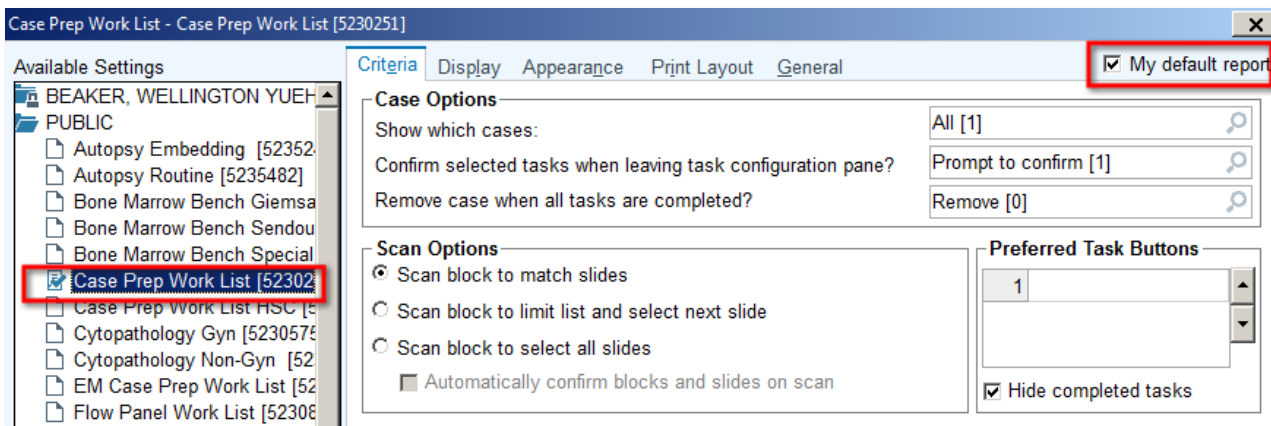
Case Prep Work List - Case Prep Work List [5230251]

Available Settings

BEAKER, WELLINGTON YUEH
PUBLIC
Autopsy Embedding [52352
Autopsy Routine [5235482]
Bone Marrow Bench Giemsa
Bone Marrow Bench Sendou
Bone Marrow Bench Special
Case Prep Work List [52302
Case Prep Work List HSC [5
Cytopathology Gyn [5230575
Cytopathology Non-Gyn [52
EM Case Prep Work List [52
Flow Panel Work List [52308

Criteria Display Appearance Print Layout General

My default report

Case Options
Show which cases: All [1]
Confirm selected tasks when leaving task configuration pane? Prompt to confirm [1]
Remove case when all tasks are completed? Remove [0]

Scan Options
Scan block to match slides
Scan block to limit list and select next slide
Scan block to select all slides
Automatically confirm blocks and slides on scan

Preferred Task Buttons
1
Hide completed tasks